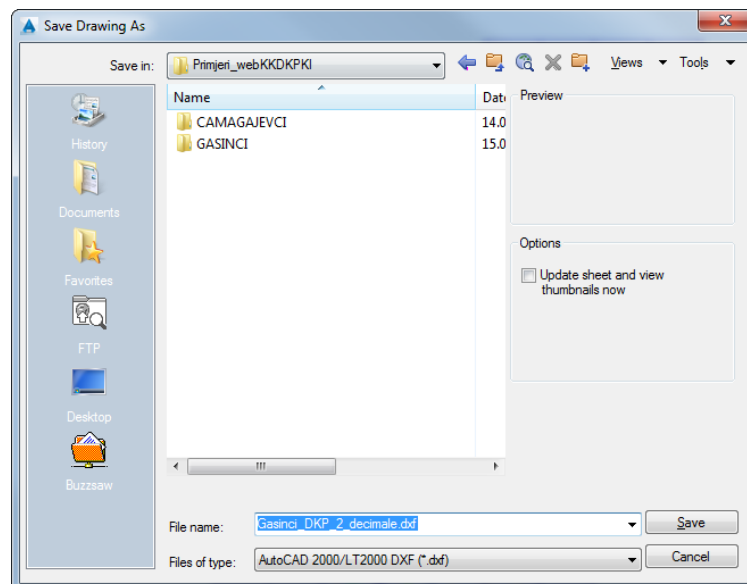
Save Drawing As

Save in: Primjeri_webKKDKPKI

Views Tools

History

Documents

Favorites

FTP

Desktop

Buzzsaw

| Name | Date |
|---|---|
| CAMAGAJEVCI | 14.0 |
| GASINCI | 15.0 |

Preview

Options

Update sheet and view thumbnails now

III

File name: Gasinci_DKP_2_decimale.dxf

Save

Files of type: AutoCAD 2000/LT2000 DXF (*.dxf)

Cancel